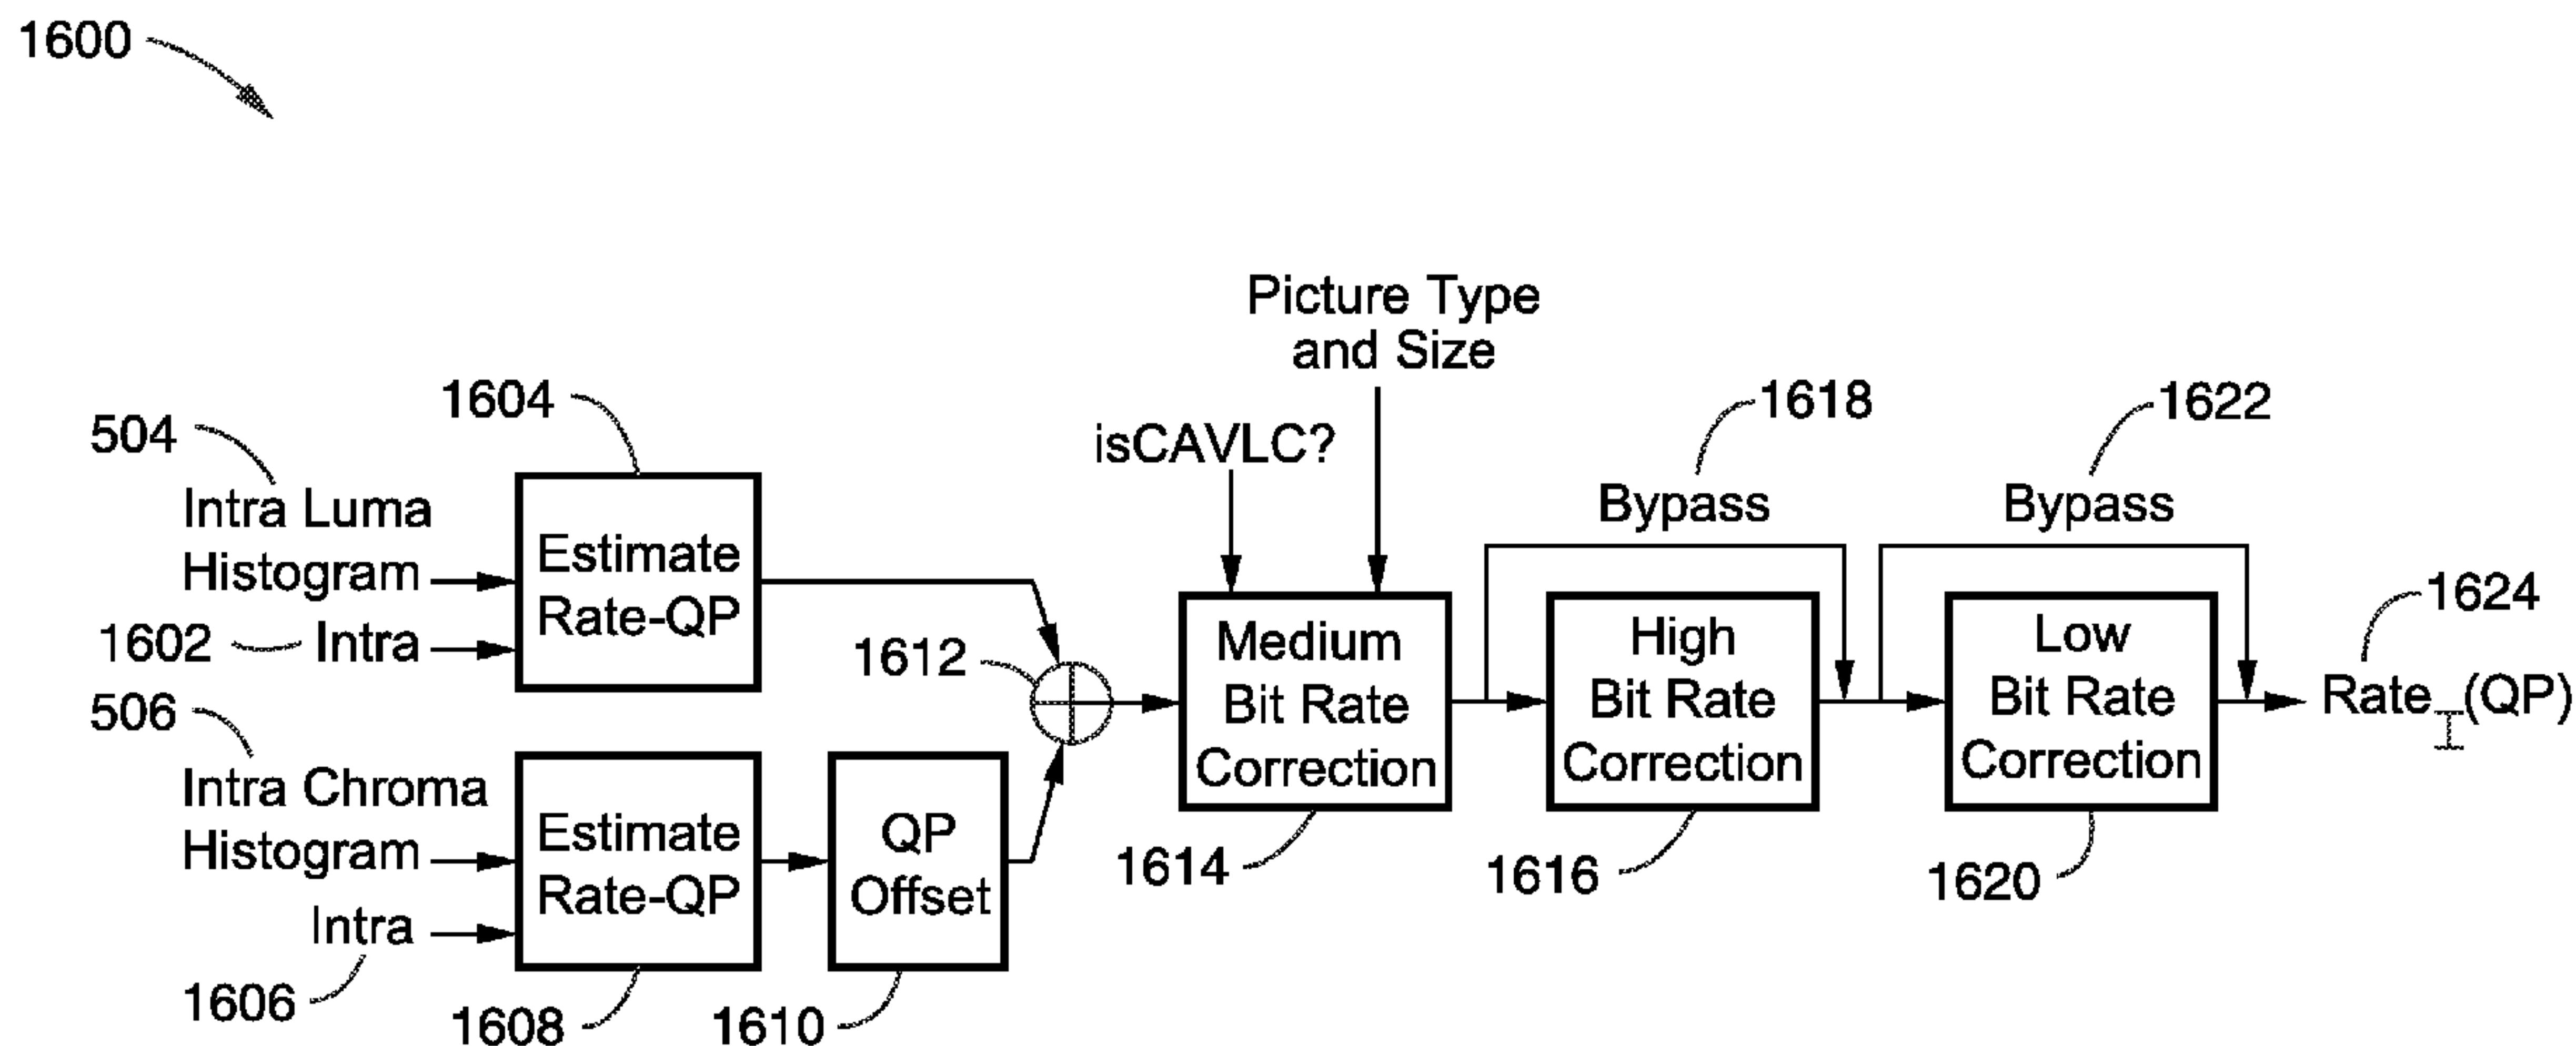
1600

Picture Type and Size

504

1604

isCAVLC?

1618

1622

Intra Luma Histogram

Estimate Rate-QP

Bypass

Bypass

1602 Intra

1612

Medium Bit Rate Correction

High Bit Rate Correction

Low Bit Rate Correction

1624

Rate$_I$(QP)

506

Intra Chroma Histogram

Estimate Rate-QP

QP Offset

Intra

1614

1616

1620

1606

1608

1610